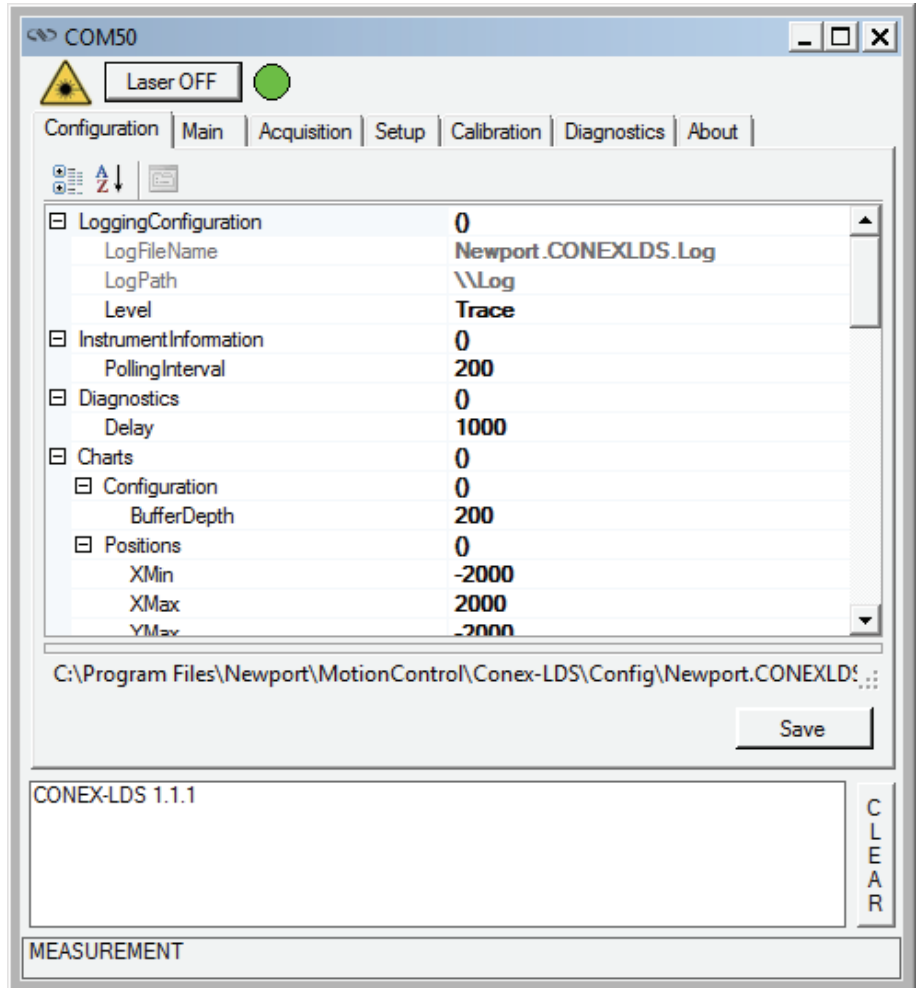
COM50

Laser OFF

Configuration | Main | Acquisition | Setup | Calibration | Diagnostics | About

| | |
|---|---|
| ⊟ LoggingConfiguration | () |
| LogFileName | Newport.CONEXLDS.Log |
| LogPath | \\Log |
| Level | Trace |
| ⊟ InstrumentInformation | () |
| PollingInterval | 200 |
| ⊟ Diagnostics | () |
| Delay | 1000 |
| ⊟ Charts | () |
| ⊟ Configuration | () |
| BufferDepth | 200 |
| ⊟ Positions | () |
| XMin | -2000 |
| XMax | 2000 |
| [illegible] | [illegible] |

C:\Program Files\Newport\MotionControl\Conex-LDS\Config\Newport.CONEXLD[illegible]

Save

CONEX-LDS 1.1.1

C L E A R

MEASUREMENT